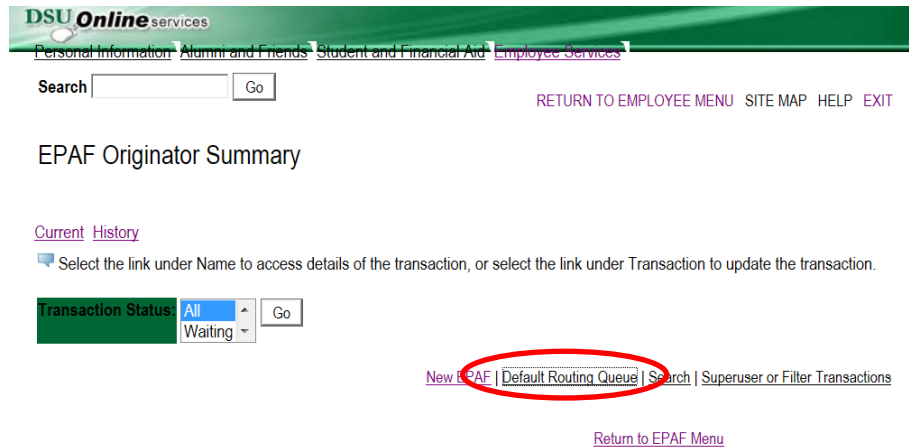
DSU Online services

Personal Information Alumni and Friends Student and Financial Aid Employee Services

Search Go

RETURN TO EMPLOYEE MENU SITE MAP HELP EXIT

EPAF Originator Summary

Current History

Select the link under Name to access details of the transaction, or select the link under Transaction to update the transaction.

Transaction Status: All Waiting Go

New EPAF | Default Routing Queue | Search | Superuser or Filter Transactions

Return to EPAF Menu